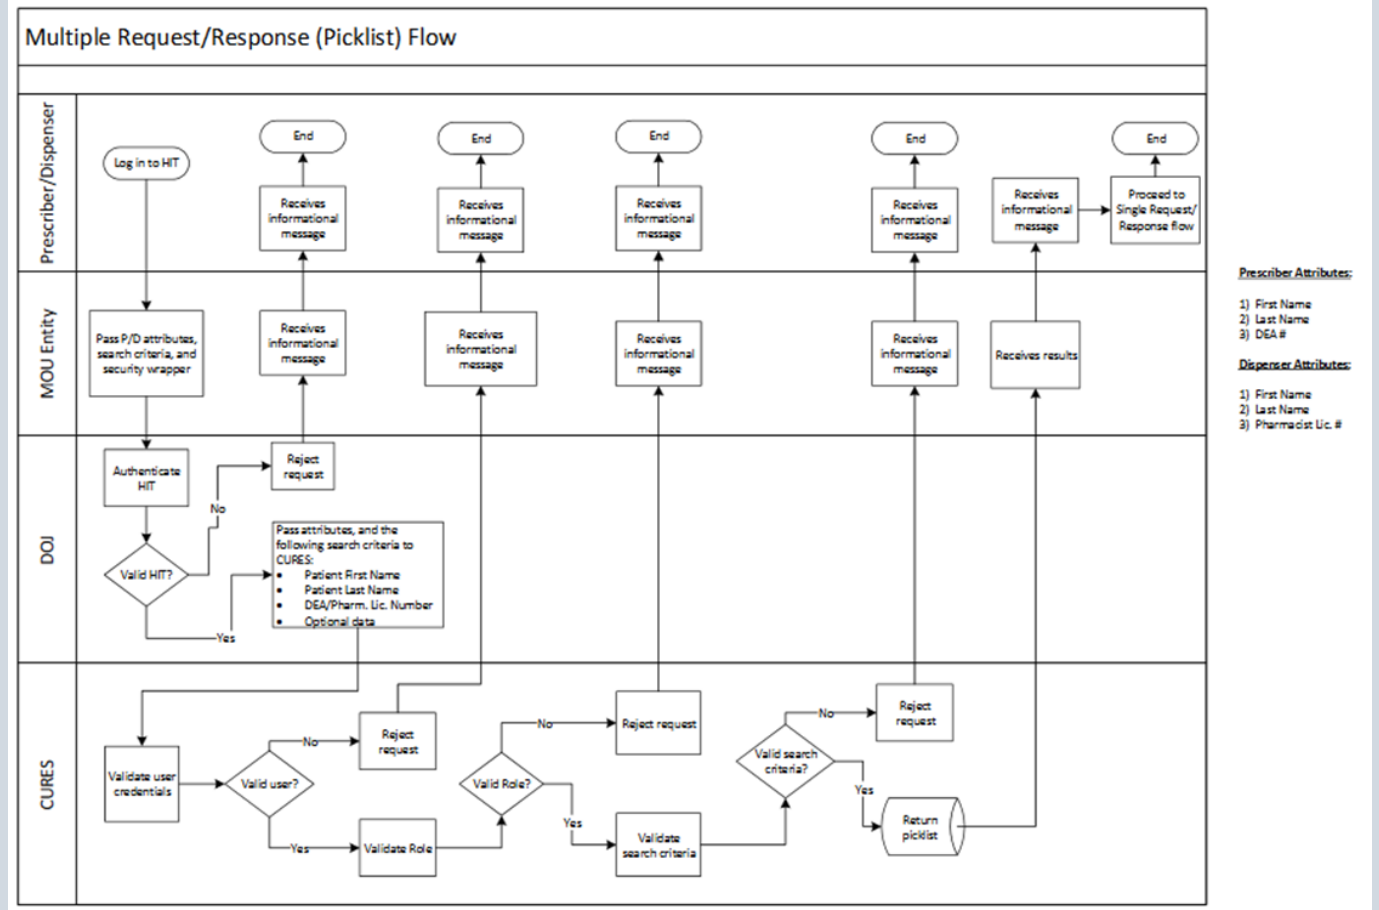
Multiple Request/Response (Picklist) Flow

Prescriber/Dispenser

MOU Entity

DOJ

CURES

Log in to HIT

End

Receives informational message

End

Receives informational message

End

Receives informational message

End

Receives informational message

Receives informational message

End

Proceed to Single Request/ Response flow

Pass P/D attributes, search criteria, and security wrapper

Receives informational message

Receives informational message

Receives informational message

Receives informational message

Receives results

Authenticate HIT

Reject request

No

Valid HIT?

Pass attributes, and the following search criteria to CURES:
• Patient First Name
• Patient Last Name
• DEA/Pharm. Lic. Number
• Optional data

Yes

Validate user credentials

Valid user?

No

Reject request

Yes

Validate Role

Valid Role?

No

Reject request

Yes

Validate search criteria

Valid search criteria?

No

Reject request

Yes

Return picklist

Prescriber Attributes:

1) First Name
2) Last Name
3) DEA #

Dispenser Attributes:

1) First Name
2) Last Name
3) Pharmacist Lic. #